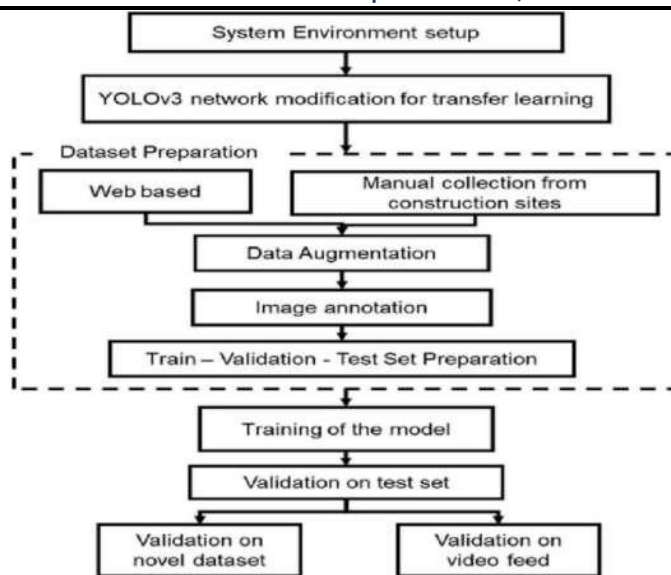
System Environment setup

YOLOv3 network modification for transfer learning

Dataset Preparation

Web based

Manual collection from construction sites

Data Augmentation

Image annotation

Train – Validation - Test Set Preparation

Training of the model

Validation on test set

Validation on novel dataset

Validation on video feed